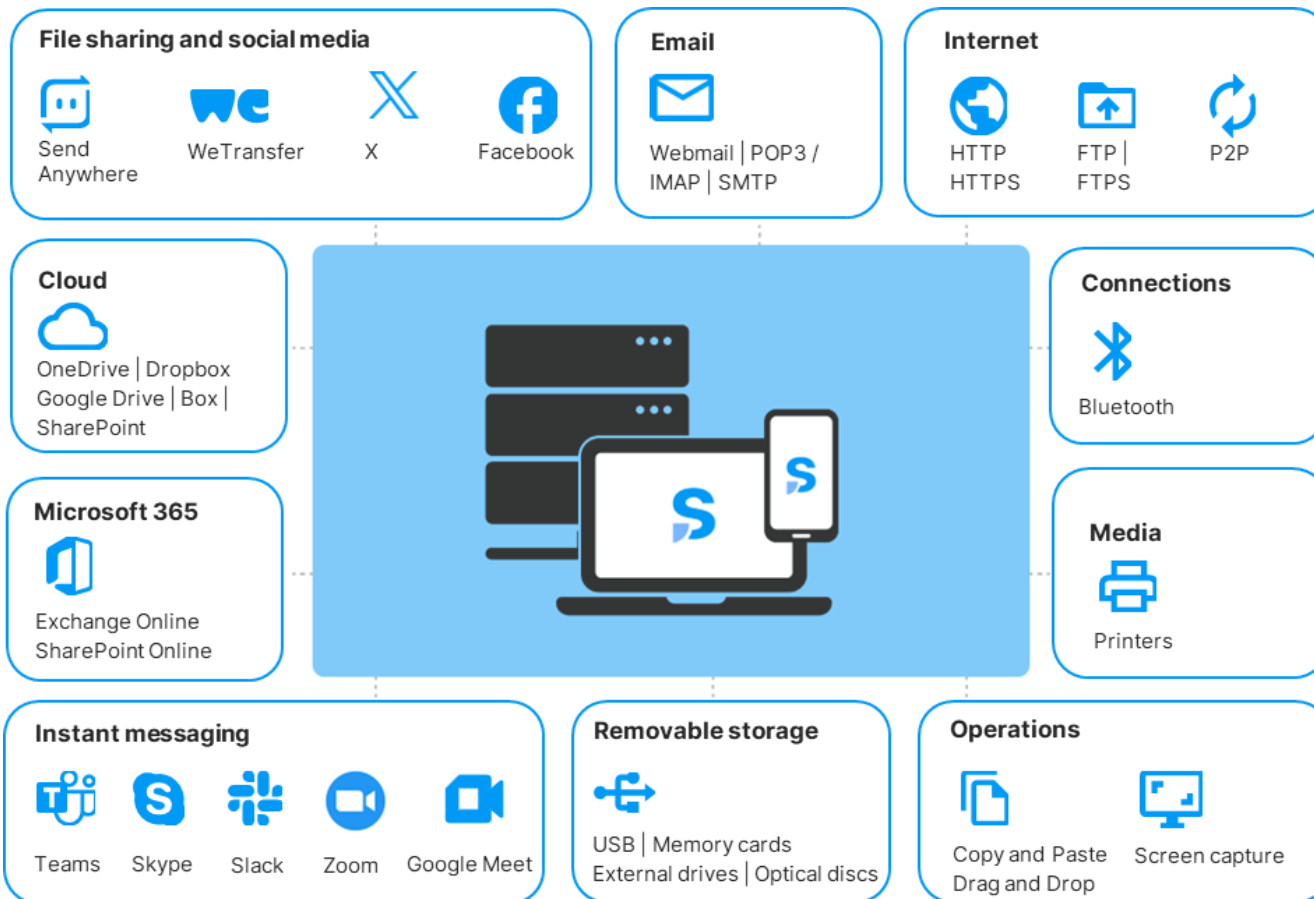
File sharing and social media

Send Anywhere

WeTransfer

X

Facebook

Email

Webmail | POP3 / IMAP | SMTP

Internet

HTTP HTTPS

FTP | FTPS

P2P

Cloud

OneDrive | Dropbox Google Drive | Box | SharePoint

Connections

Bluetooth

Microsoft 365

Exchange Online SharePoint Online

Media

Printers

Instant messaging

Teams

Skype

Slack

Zoom

Google Meet

Removable storage

USB | Memory cards External drives | Optical discs

Operations

Copy and Paste Drag and Drop

Screen capture